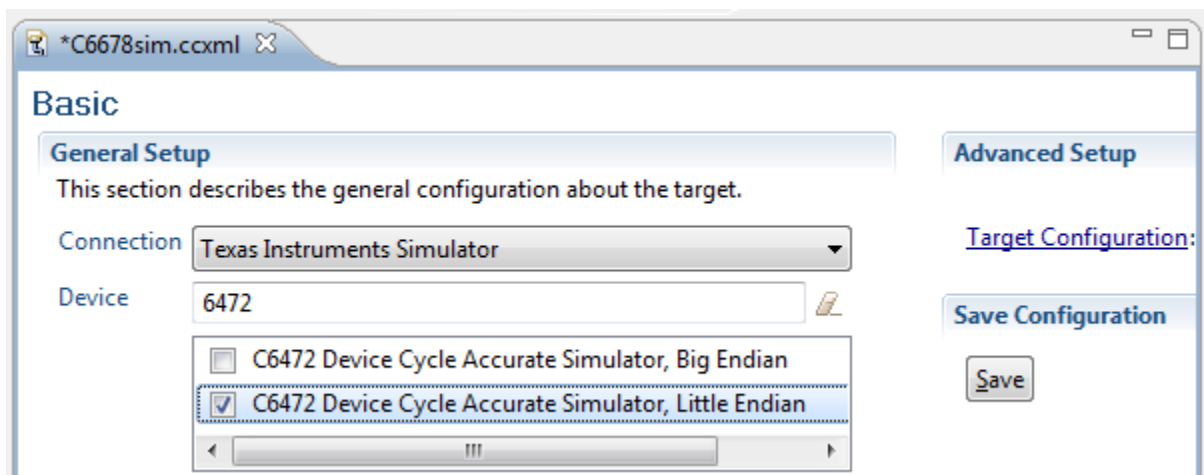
*C6678sim.ccxml

Basic

General Setup

This section describes the general configuration about the target.

Connection Texas Instruments Simulator

Device 6472

C6472 Device Cycle Accurate Simulator, Big Endian

C6472 Device Cycle Accurate Simulator, Little Endian

Advanced Setup

Target Configuration:

Save Configuration

Save